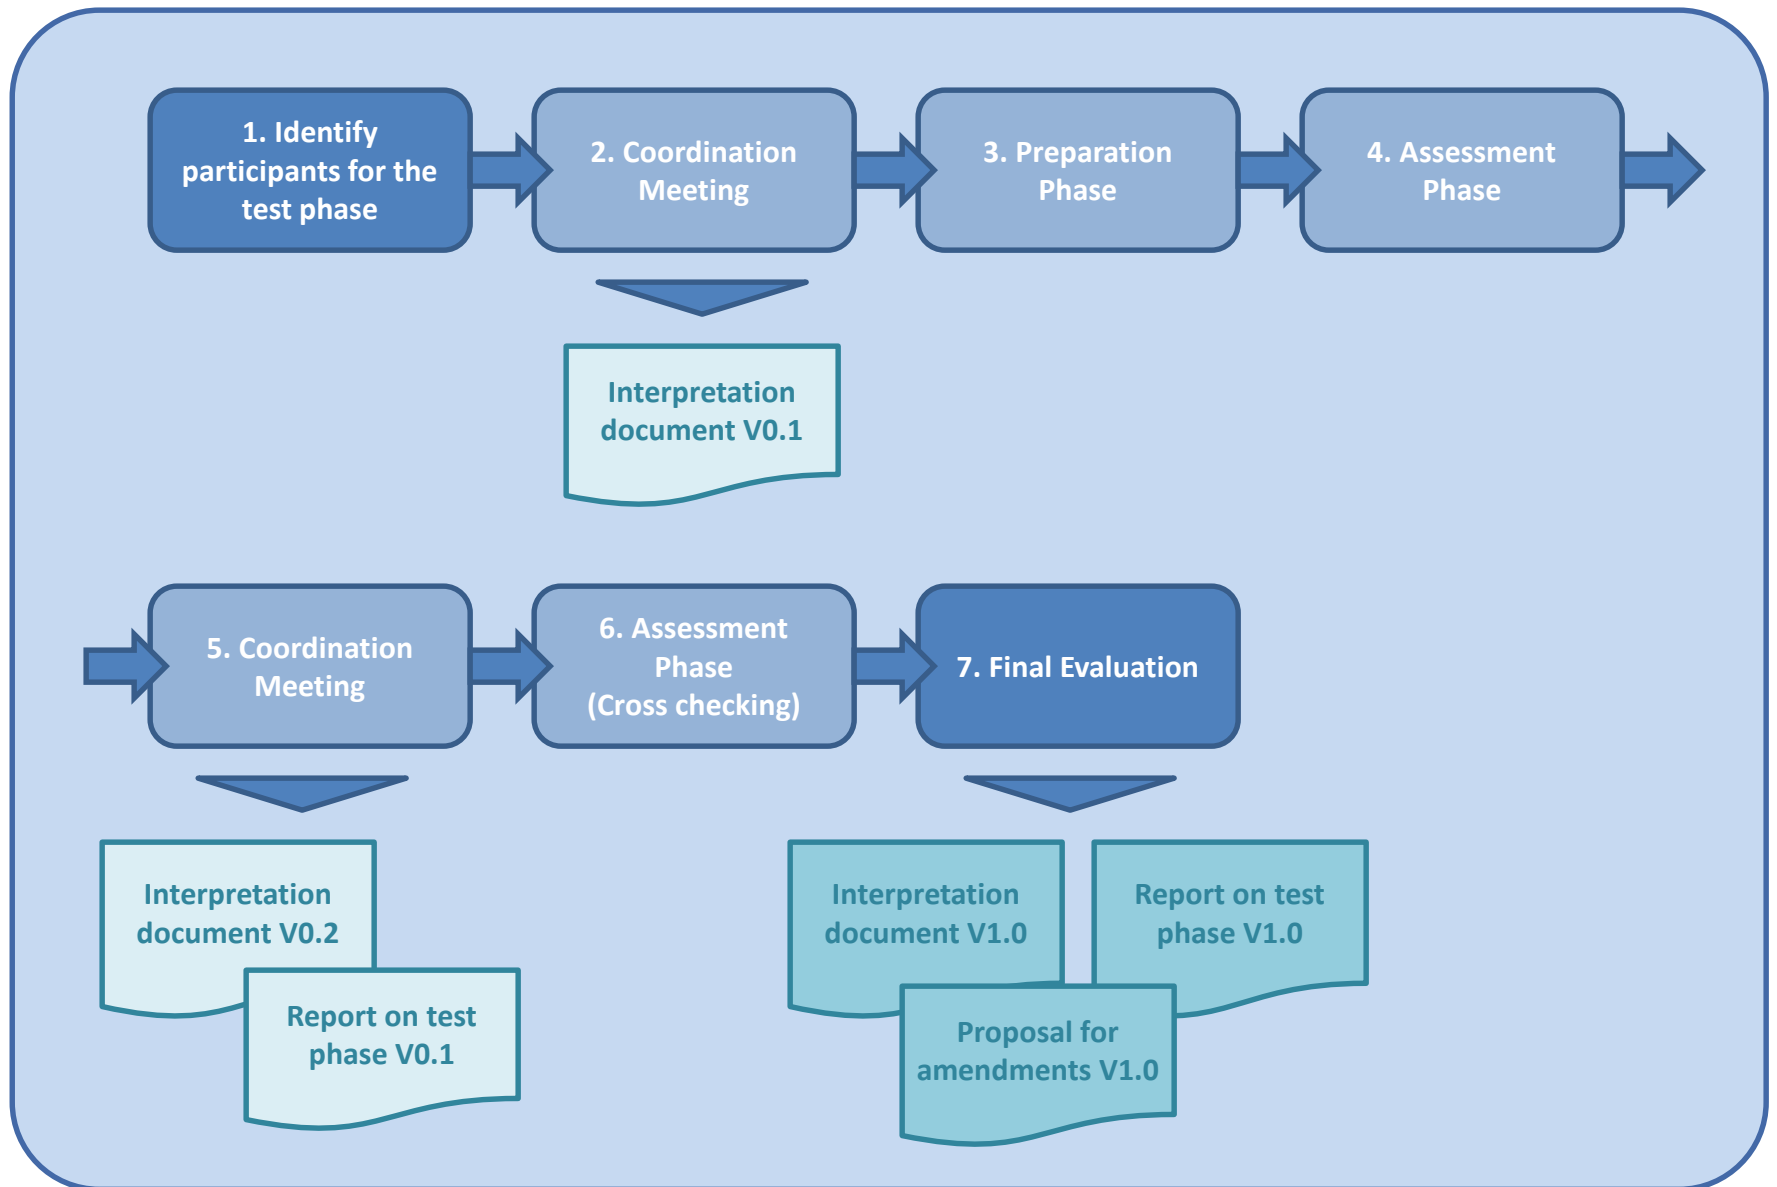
1. Identify participants for the test phase

2. Coordination Meeting

3. Preparation Phase

4. Assessment Phase

Interpretation document V0.1

5. Coordination Meeting

6. Assessment Phase (Cross checking)

7. Final Evaluation

Interpretation document V0.2

Report on test phase V0.1

Interpretation document V1.0

Report on test phase V1.0

Proposal for amendments V1.0